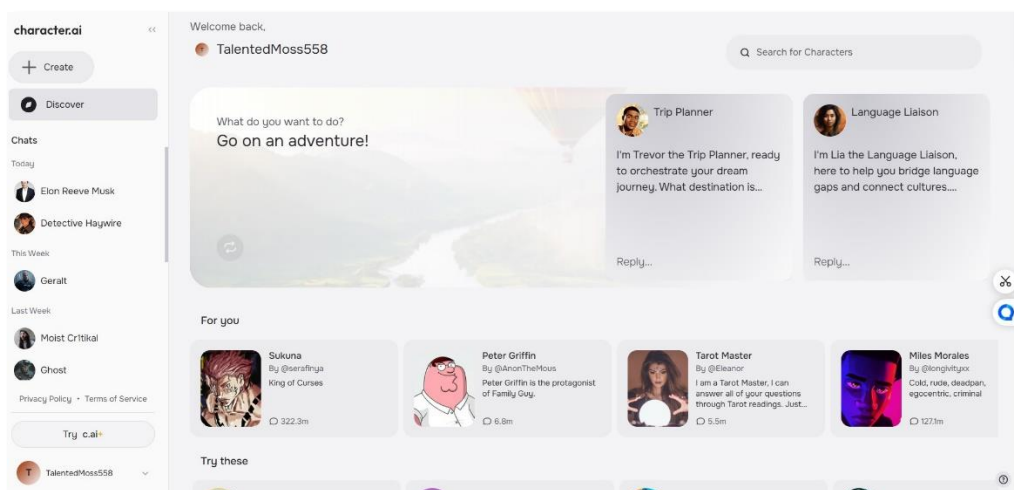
character.ai

Create

Discover

Chats

Today

Elon Reeve Musk

Detective Haywire

This Week

Geralt

Last Week

Moist Cr1tikal

Ghost

Privacy Policy • Terms of Service

Try c.ai+

T TalentedMoss558

Welcome back,

TalentedMoss558

Search for Characters

What do you want to do?

Go on an adventure!

Trip Planner

I'm Trevor the Trip Planner, ready to orchestrate your dream journey. What destination is...

Reply...

Language Liaison

I'm Lia the Language Liaison, here to help you bridge language gaps and connect cultures....

Reply...

For you

Sukuna
By @serafinya
King of Curses
322.3m

Peter Griffin
By @AnonTheMous
Peter Griffin is the protagonist of Family Guy.
6.8m

Tarot Master
By @Eleanor
I am a Tarot Master, I can answer all of your questions through Tarot readings. Just...
5.5m

Miles Morales
By @longivityxx
Cold, rude, deadpan, egocentric, criminal
127.1m

Try these